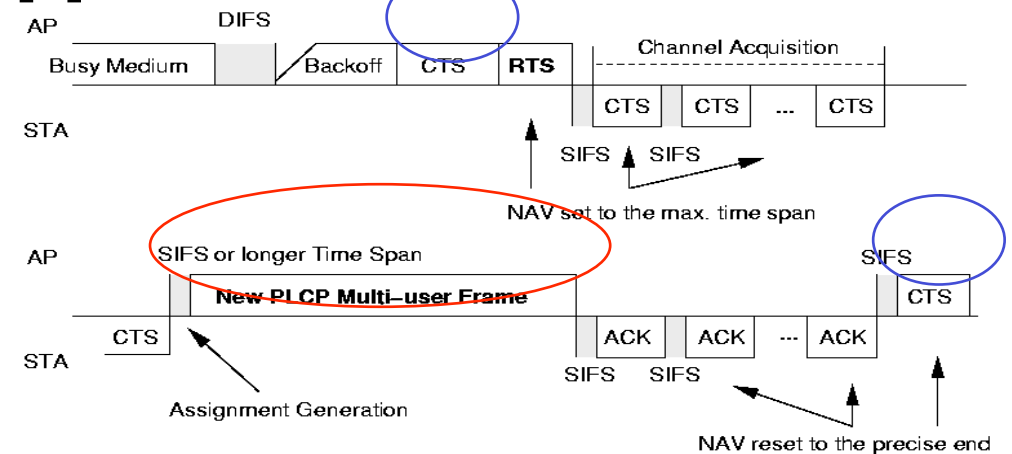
AP
DIFS
Busy Medium
Backoff
CTS
RTS
Channel Acquisition
CTS
CTS
...
CTS
STA
SIFS
SIFS
NAV set to the max. time span

AP
SIFS or longer Time Span
New PLCP Multi-user Frame
SIFS
CTS
CTS
ACK
ACK
...
ACK
STA
SIFS
SIFS
Assignment Generation
NAV reset to the precise end